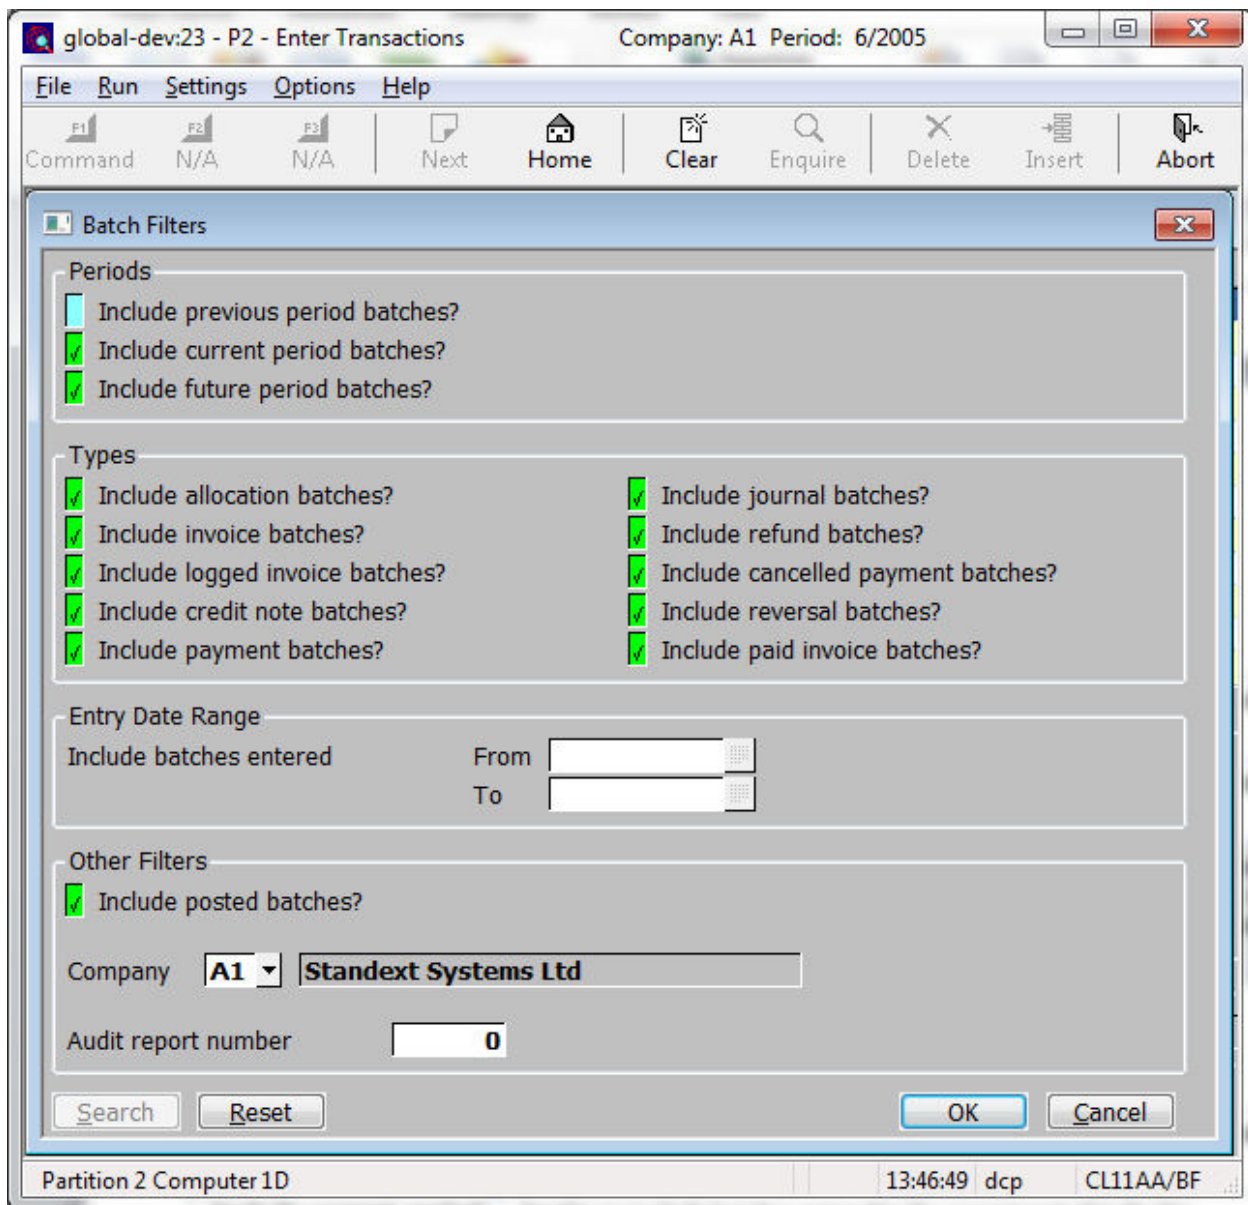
global-dev:23 - P2 - Enter Transactions Company: A1 Period: 6/2005

File Run Settings Options Help

F1 Command F2 N/A F3 N/A Next Home Clear Enquire Delete Insert Abort

Batch Filters

Periods
Include previous period batches?
√ Include current period batches?
√ Include future period batches?

Types
√ Include allocation batches?
√ Include invoice batches?
√ Include logged invoice batches?
√ Include credit note batches?
√ Include payment batches?
√ Include journal batches?
√ Include refund batches?
√ Include cancelled payment batches?
√ Include reversal batches?
√ Include paid invoice batches?

Entry Date Range
Include batches entered From
To

Other Filters
√ Include posted batches?

Company A1 Standext Systems Ltd

Audit report number 0

Search Reset OK Cancel

Partition 2 Computer 1D 13:46:49 dcp CL11AA/BF